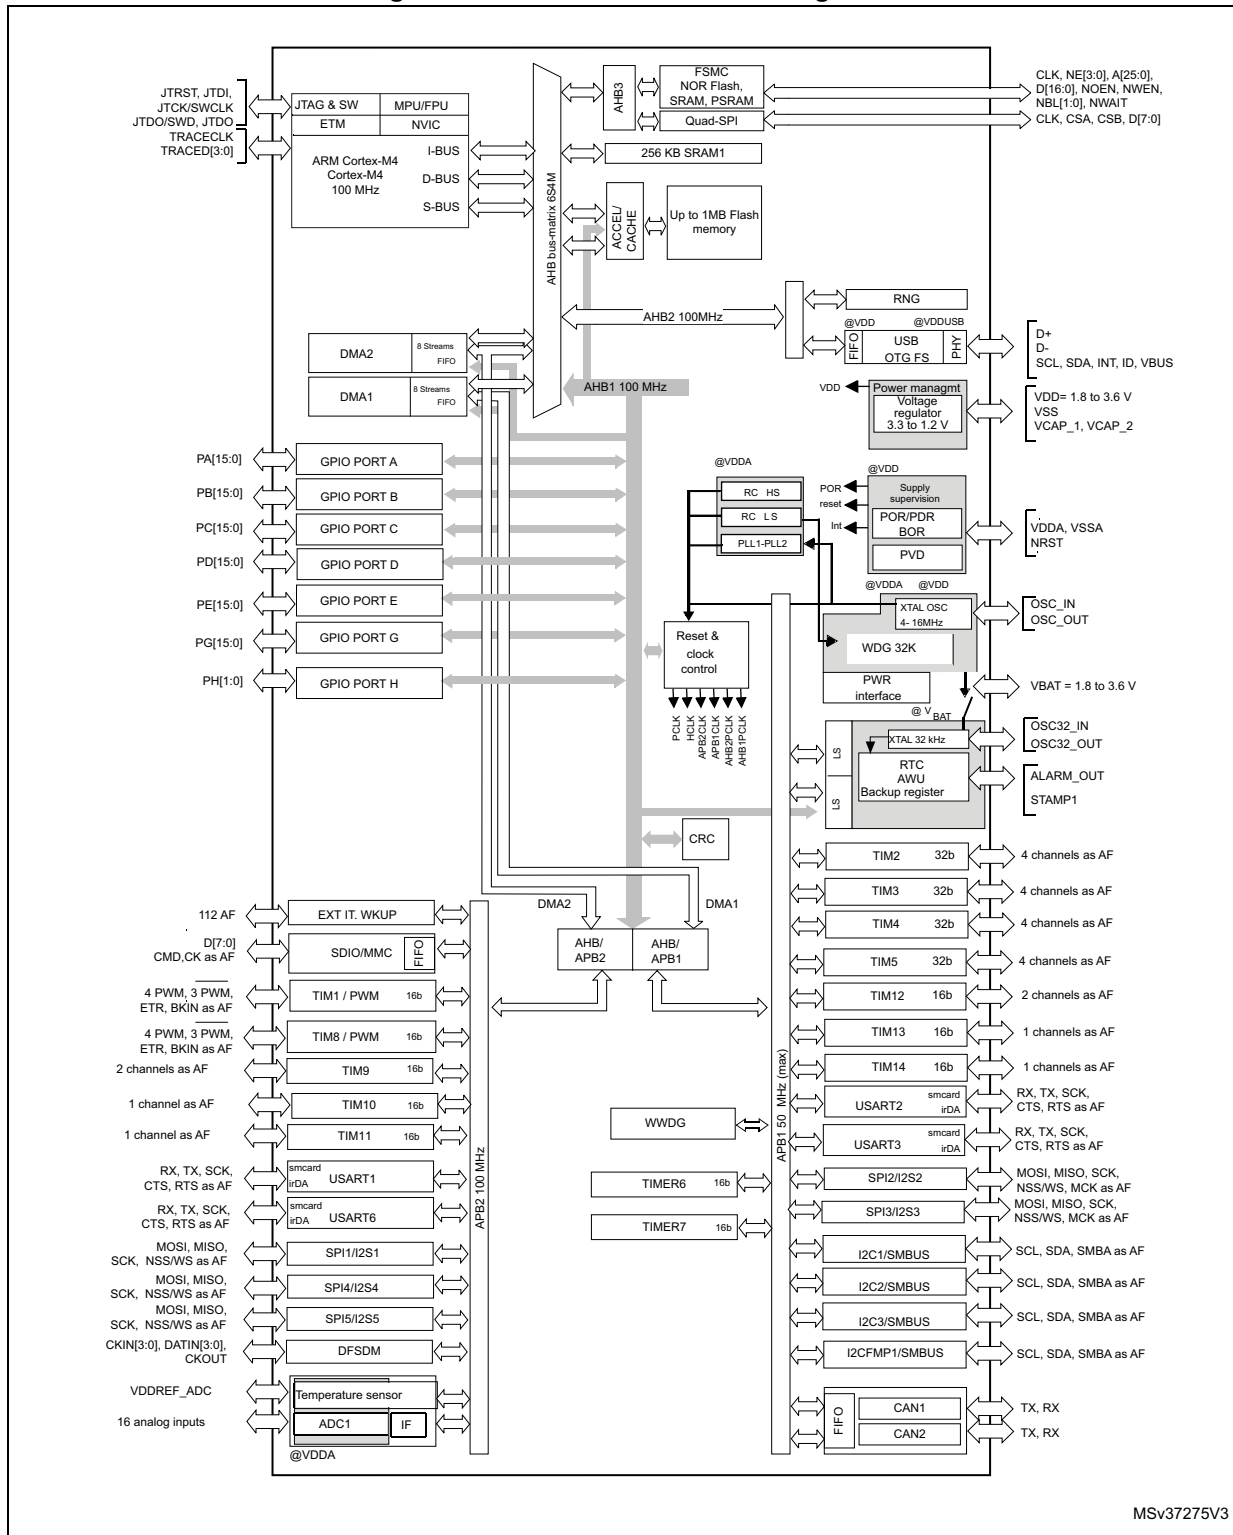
JTRST, JTDI, JTCK/SWCLK JTDO/SWD, JTDO
TRACECLK TRACED[3:0]
JTAG & SW
MPU/FPU
ETM
NVIC
ARM Cortex-M4 Cortex-M4 100 MHz
I-BUS
D-BUS
S-BUS
AHB bus-matrix 6S4M
AHB3
FSMC NOR Flash, SRAM, PSRAM
Quad-SPI
CLK, NE[3:0], A[25:0], D[16:0], NOEN, NWEN, NBL[1:0], NWAIT
CLK, CSA, CSB, D[7:0]
256 KB SRAM1
ACCEL/ CACHE
Up to 1MB Flash memory
RNG
AHB2 100MHz
@VDD
@VDDUSB
FIFO
USB OTG FS
PHY
D+
D-
SCL, SDA, INT, ID, VBUS
DMA2
8 Streams FIFO
DMA1
8 Streams FIFO
AHB1 100 MHz
VDD
Power managmt
Voltage regulator 3.3 to 1.2 V
VDD= 1.8 to 3.6 V VSS VCAP_1, VCAP_2
PA[15:0]
GPIO PORT A
PB[15:0]
GPIO PORT B
PC[15:0]
GPIO PORT C
PD[15:0]
GPIO PORT D
PE[15:0]
GPIO PORT E
PG[15:0]
GPIO PORT G
PH[1:0]
GPIO PORT H
@VDDA
RC HS
RC LS
PLL1-PLL2
@VDD
POR
reset
Int
Supply supervision
POR/PDR BOR
PVD
VDDA, VSSA NRST
@VDDA
@VDD
XTAL OSC 4- 16MHz
OSC_IN OSC_OUT
WDG 32K
Reset & clock control
PCLK HCLK APB2CLK APB1CLK AHB2PCLK AHB1PCLK
PWR interface
VBAT = 1.8 to 3.6 V
@ $V_{BAT}$
XTAL 32 kHz
LS
LS
RTC AWU Backup register
OSC32_IN OSC32_OUT
ALARM_OUT
STAMP1
CRC
TIM2 32b
4 channels as AF
TIM3 32b
4 channels as AF
TIM4 32b
4 channels as AF
TIM5 32b
4 channels as AF
TIM12 16b
2 channels as AF
TIM13 16b
1 channels as AF
TIM14 16b
1 channels as AF
USART2 smcard irDA
RX, TX, SCK, CTS, RTS as AF
USART3 smcard irDA
RX, TX, SCK, CTS, RTS as AF
SPI2/I2S2
MOSI, MISO, SCK, NSS/WS, MCK as AF
SPI3/I2S3
MOSI, MISO, SCK, NSS/WS, MCK as AF
I2C1/SMBUS
SCL, SDA, SMBA as AF
I2C2/SMBUS
SCL, SDA, SMBA as AF
I2C3/SMBUS
SCL, SDA, SMBA as AF
I2CFMP1/SMBUS
SCL, SDA, SMBA as AF
FIFO
CAN1
CAN2
TX, RX
TX, RX
APB1 50 MHz (max)
DMA2
DMA1
AHB/ APB2
AHB/ APB1
WWDG
TIMER6 16b
TIMER7 16b
112 AF
EXT IT. WKUP
D[7:0] CMD,CK as AF
SDIO/MMC
FIFO
4 PWM, 3 PWM, ETR, BKIN as AF
TIM1 / PWM 16b
4 PWM, 3 PWM, ETR, BKIN as AF
TIM8 / PWM 16b
2 channels as AF
TIM9 16b
1 channel as AF
TIM10 16b
1 channel as AF
TIM11 16b
RX, TX, SCK, CTS, RTS as AF
smcard irDA USART1
RX, TX, SCK, CTS, RTS as AF
smcard irDA USART6
MOSI, MISO, SCK, NSS/WS as AF
SPI1/I2S1
MOSI, MISO, SCK, NSS/WS as AF
SPI4/I2S4
MOSI, MISO, SCK, NSS/WS as AF
SPI5/I2S5
CKIN[3:0], DATIN[3:0], CKOUT
DFSDM
VDDREF_ADC
Temperature sensor
16 analog inputs
ADC1
IF
@VDDA
APB2 100 MHz
MSv37275V3